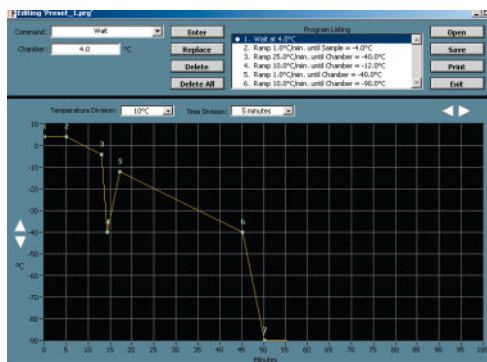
Editing 'Preset_1.prg'

Command: Wait
Chamber: 4.0 °C

Enter
Replace
Delete
Delete All

Program Listing
1. Wait at 4.0°C
2. Ramp 1.0°C/min. until Sample = -4.0°C
3. Ramp 25.0°C/min. until Chamber = -40.0°C
4. Ramp 10.0°C/min. until Chamber = -12.0°C
5. Ramp 1.0°C/min. until Chamber = -40.0°C
6. Ramp 10.0°C/min. until Chamber = -90.0°C

Open
Save
Print
Exit

Temperature Division: 10°C
Time Division: 5 minutes

°C

10
0
-10
-20
-30
-40
-50
-60
-70
-80
-90
-100

1 2 3 4 5 6 7

0 5 10 15 20 25 30 35 40 45 50 55 60 65 70 75 80 85 90 95 100
Minutes